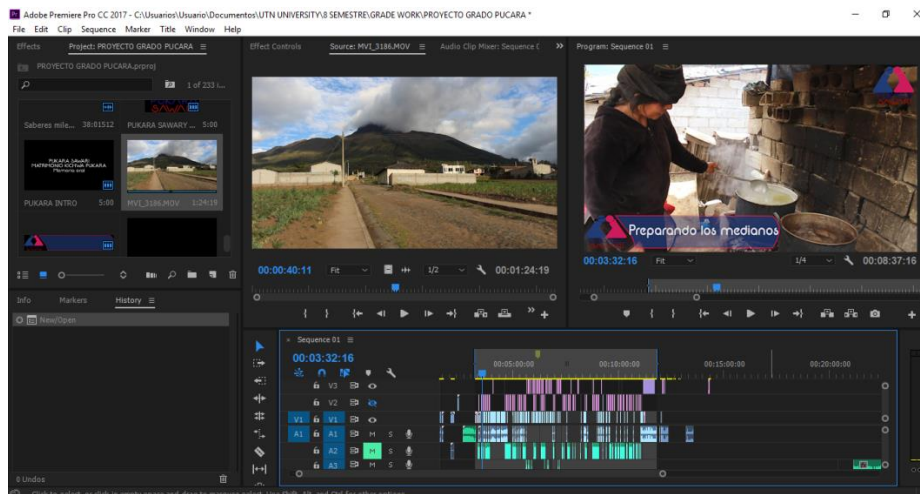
Adobe Premiere Pro CC 2017 - C:\Usuarios\Usuario\Documentos\UTN UNIVERSITY\8 SEMESTRE\GRADE WORK\PROYECTO GRADO PUCARA *

File Edit Clip Sequence Marker Title Window Help

Effects Project: PROYECTO GRADO PUCARA ≡

PROYECTO GRADO PUCARA.prproj

1 of 233 I...

Saberes mile... 38:01512 PUKARA SAWARY ... 5:00

PUKARA SAWARI MATRIMONIO KICHWA PUKARA

PUKARA INTRO 5:00 MVI_3186.MOV 1:24:19

Info Markers History ≡

New/Open

0 Undos

Effect Controls Source: MVI_3186.MOV ≡ Audio Clip Mixer: Sequence C »

00:00:40:11 Fit 1/2 00:01:24:19

Program: Sequence 01 ≡

Preparando los medianos

00:03:32:16 Fit 1/4 00:08:37:16

Sequence 01 ≡

00:03:32:16

00:05:00:00 00:10:00:00 00:15:00:00 00:20:00:00

V3 V2 V1 V1 A1 A1 M S A2 M S A3 M S

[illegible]